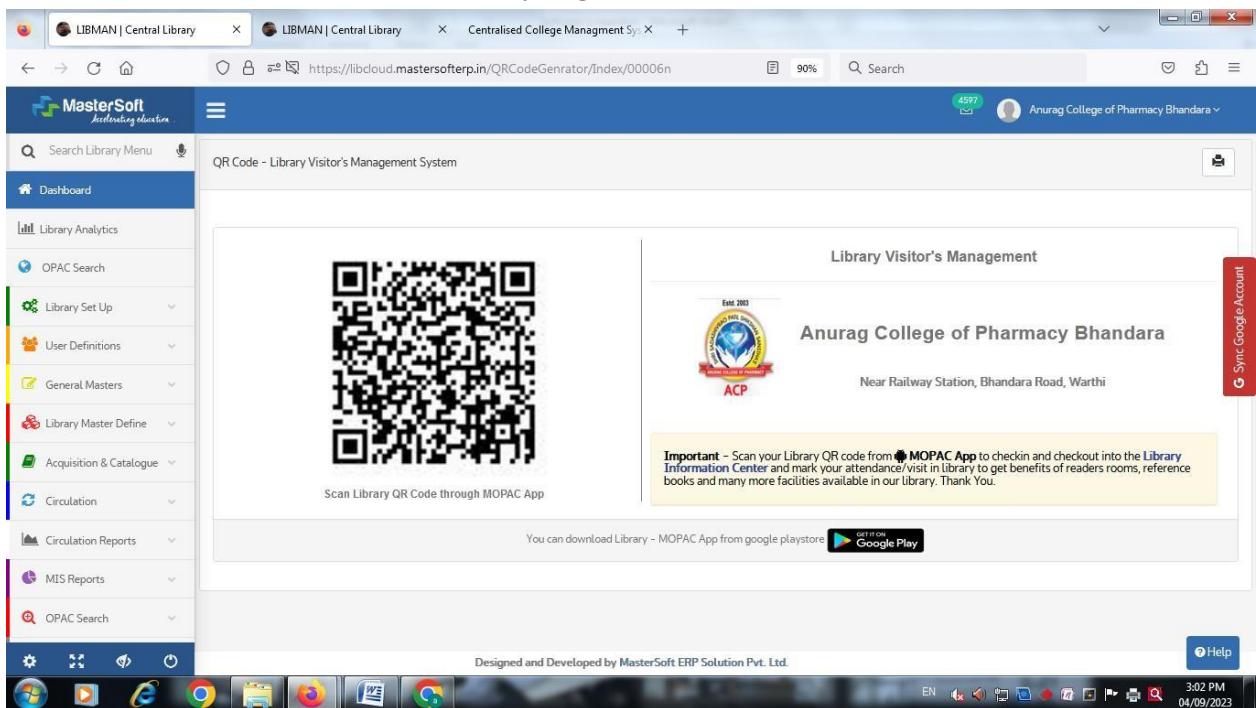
LIBMAN | Central Library × LIBMAN | Central Library × Centralised College Managment Sy ×

https://libcloud.mastersofterp.in/QRCodeGenrator/Index/00006n 90% Search

MasterSoft
Accelerating education

4597

Anurag College of Pharmacy Bhandara

Search Library Menu

Dashboard

Library Analytics

OPAC Search

Library Set Up

User Definitions

General Masters

Library Master Define

Acquisition & Catalogue

Circulation

Circulation Reports

MIS Reports

OPAC Search

QR Code - Library Visitor's Management System

Scan Library QR Code through MOPAC App

Library Visitor's Management

Estd. 2003

ACP

Anurag College of Pharmacy Bhandara

Near Railway Station, Bhandara Road, Warthi

**Important** - Scan your Library QR code from **MOPAC App** to checkin and checkout into the Library Information Center and mark your attendance/visit in library to get benefits of readers rooms, reference books and many more facilities available in our library. Thank You.

You can download Library - MOPAC App from google playstore GET IT ON Google Play

Sync Google Account

Help

Designed and Developed by MasterSoft ERP Solution Pvt. Ltd.

EN 3:02 PM 04/09/2023